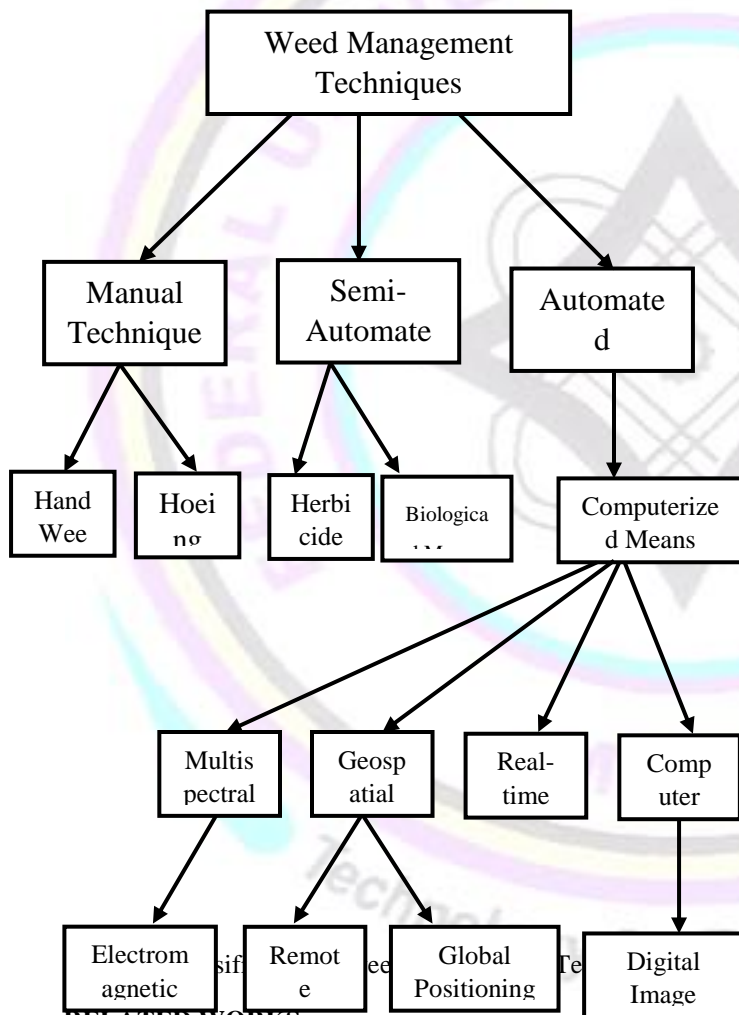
Weed Management Techniques

Manual Technique

Semi-Automate

Automate d

Hand Wee

Hoei ng

Herbi cide

Biologica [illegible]

Computerize d Means

Multis pectral

Geosp atial

Real-time

Comp uter

Electrom agnetic

Remot e

Global Positioning

Digital Image

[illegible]sifi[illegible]ee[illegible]Te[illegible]

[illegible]